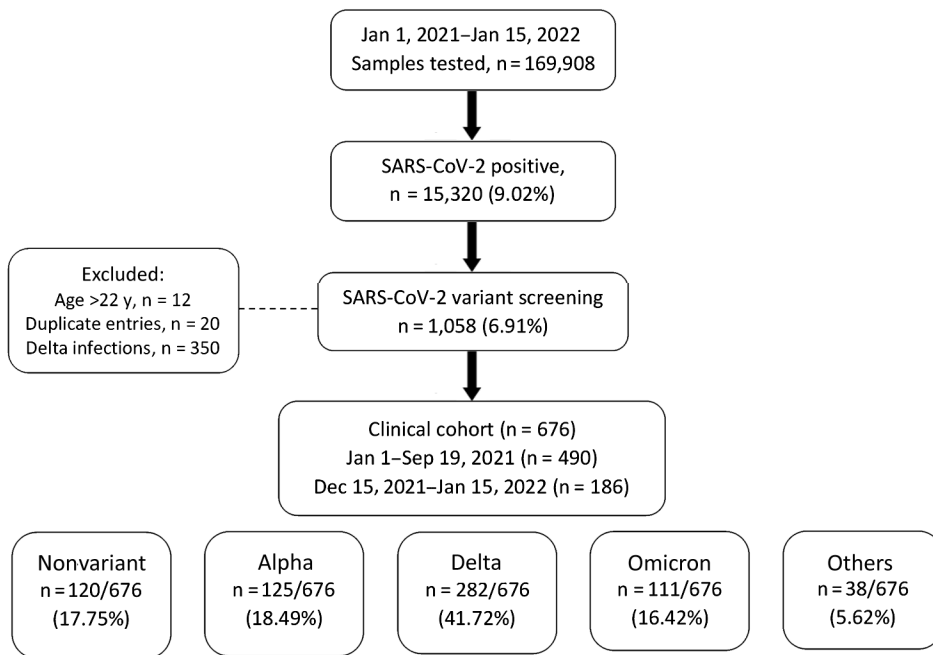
Jan 1, 2021–Jan 15, 2022
Samples tested, n = 169,908

SARS-CoV-2 positive,
n = 15,320 (9.02%)

Excluded:
Age >22 y, n = 12
Duplicate entries, n = 20
Delta infections, n = 350

SARS-CoV-2 variant screening
n = 1,058 (6.91%)

Clinical cohort (n = 676)
Jan 1–Sep 19, 2021 (n = 490)
Dec 15, 2021–Jan 15, 2022 (n = 186)

Nonvariant
n = 120/676
(17.75%)

Alpha
n = 125/676
(18.49%)

Delta
n = 282/676
(41.72%)

Omicron
n = 111/676
(16.42%)

Others
n = 38/676
(5.62%)